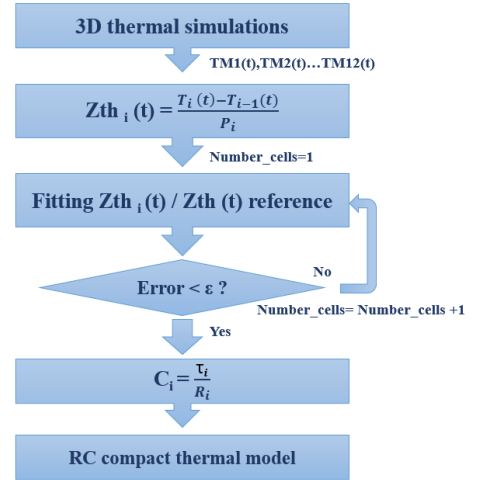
3D thermal simulations

TM1(t),TM2(t)…TM12(t)

Zth $_{i}$ (t) = $\frac{T_i(t)-T_{i-1}(t)}{P_i}$

Number_cells=1

Fitting Zth $_{i}$ (t) / Zth (t) reference

No

Error < ε ?

Number_cells= Number_cells +1

Yes

$C_i = \frac{\tau_i}{R_i}$

RC compact thermal model